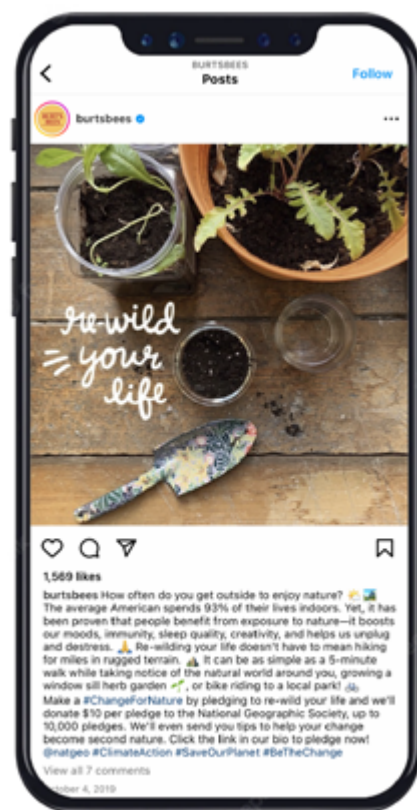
BURTSBEES
Posts
Follow

burtsbees

re-wild your life

1,569 likes

burtsbees How often do you get outside to enjoy nature? 🌤️🏞️ The average American spends 93% of their lives indoors. Yet, it has been proven that people benefit from exposure to nature—it boosts our moods, immunity, sleep quality, creativity, and helps us unplug and destress. 🙏 Re-wilding your life doesn't have to mean hiking for miles in rugged terrain. ⛰️ It can be as simple as a 5-minute walk while taking notice of the natural world around you, growing a window sill herb garden 🌱, or bike riding to a local park! 🚲
Make a #ChangeForNature by pledging to re-wild your life and we'll donate $10 per pledge to the National Geographic Society, up to 10,000 pledges. We'll even send you tips to help your change become second nature. Click the link in our bio to pledge now! @natgeo #ClimateAction #SaveOurPlanet #BeTheChange
View all 7 comments
October 4, 2019